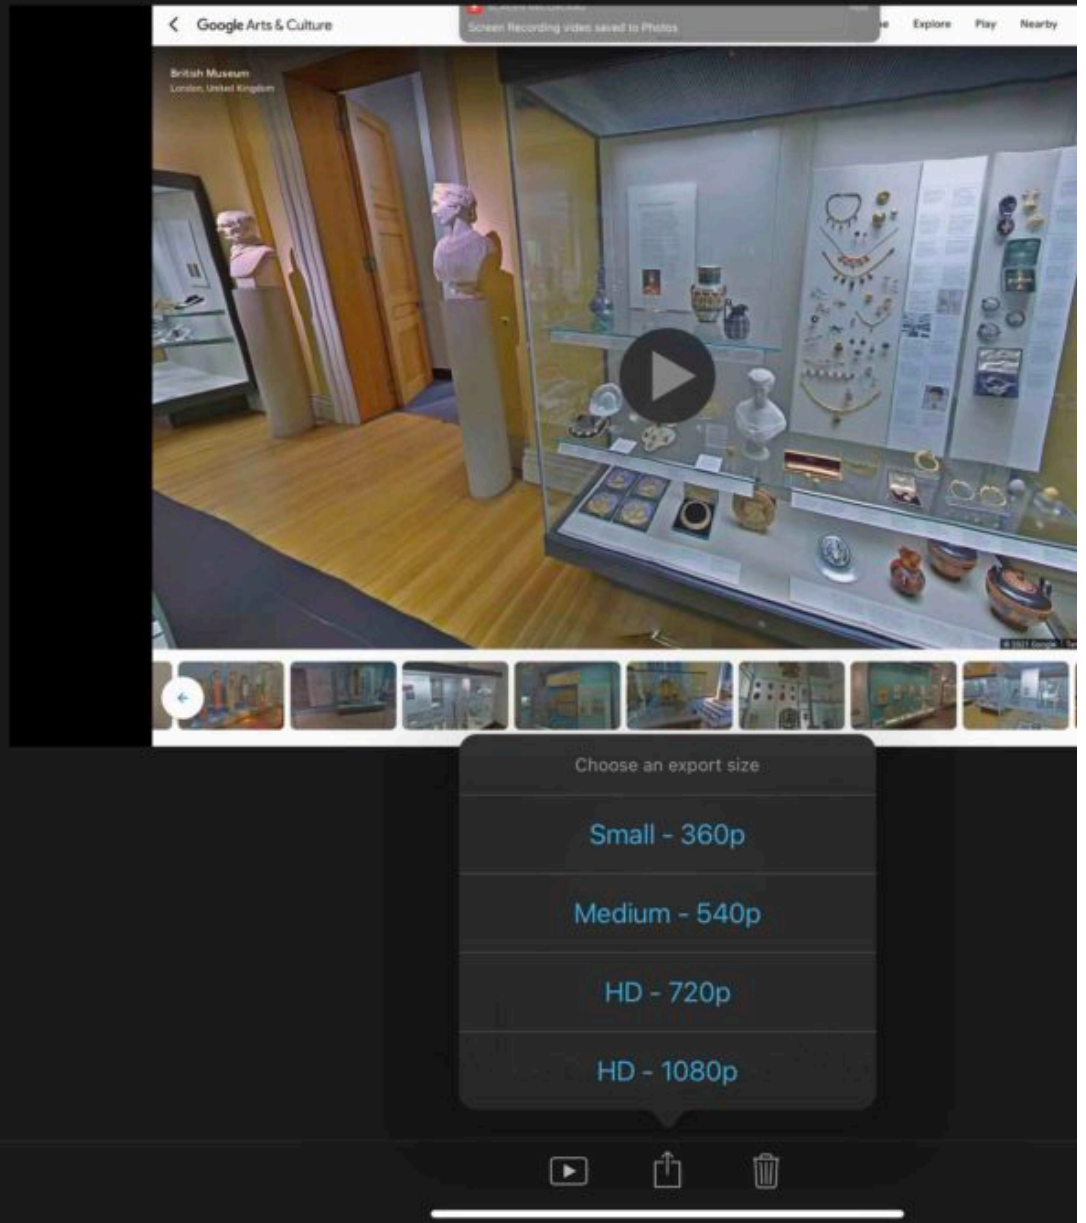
Google Arts & Culture

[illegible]
Screen Recording video saved to Photos

Explore Play Nearby

British Museum
London, United Kingdom

© 2021 Google

Choose an export size

Small - 360p

Medium - 540p

HD - 720p

HD - 1080p